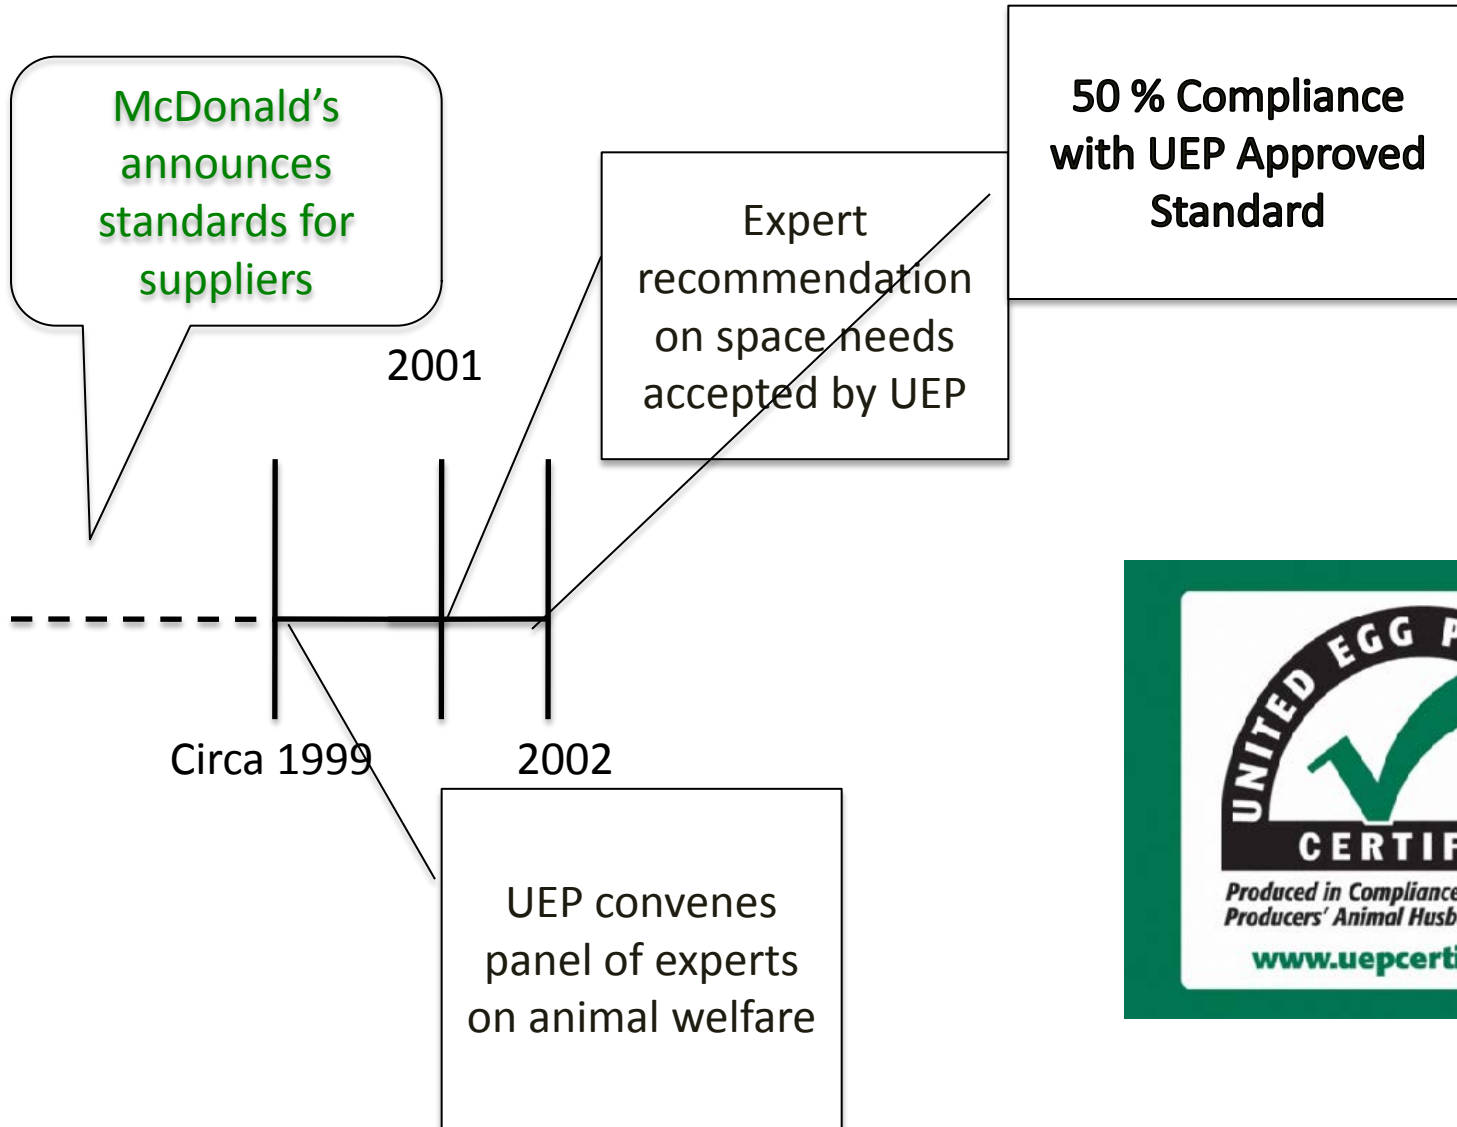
McDonald's announces standards for suppliers

2001

Expert recommendation on space needs accepted by UEP

50 % Compliance with UEP Approved Standard

Circa 1999

2002

UEP convenes panel of experts on animal welfare

UNITED EGG P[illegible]

CERTIF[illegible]

Produced in Compliance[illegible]
Producers' Animal Husb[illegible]

www.uepcerti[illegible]